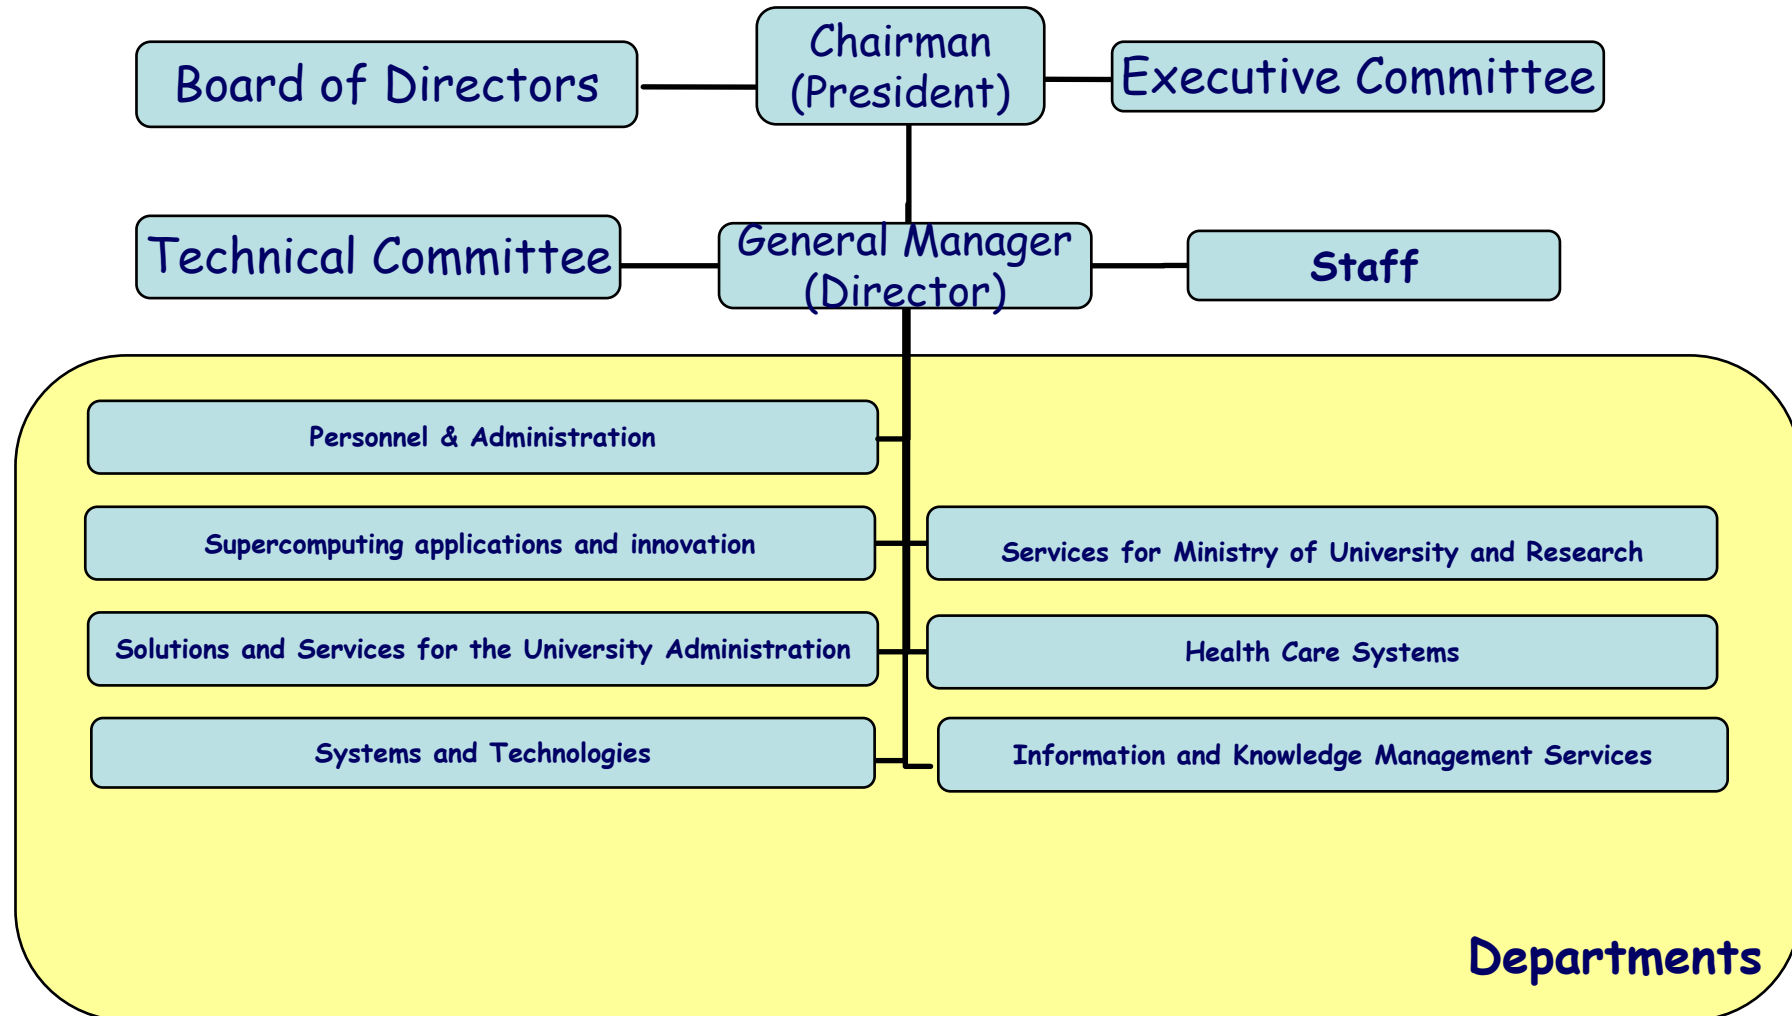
Board of Directors

Chairman (President)

Executive Committee

Technical Committee

General Manager (Director)

Staff

Personnel & Administration

Supercomputing applications and innovation

Services for Ministry of University and Research

Solutions and Services for the University Administration

Health Care Systems

Systems and Technologies

Information and Knowledge Management Services

Departments